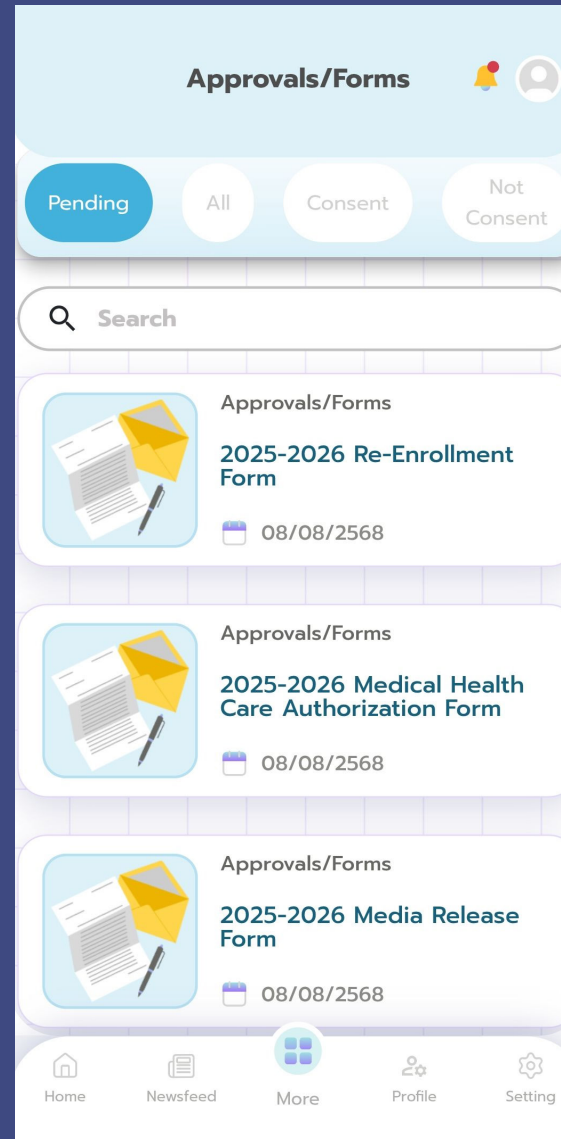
Approvals/Forms

Pending All Consent Not Consent

Search

Approvals/Forms
2025-2026 Re-Enrollment Form
08/08/2568

Approvals/Forms
2025-2026 Medical Health Care Authorization Form
08/08/2568

Approvals/Forms
2025-2026 Media Release Form
08/08/2568

Home Newsfeed More Profile Setting